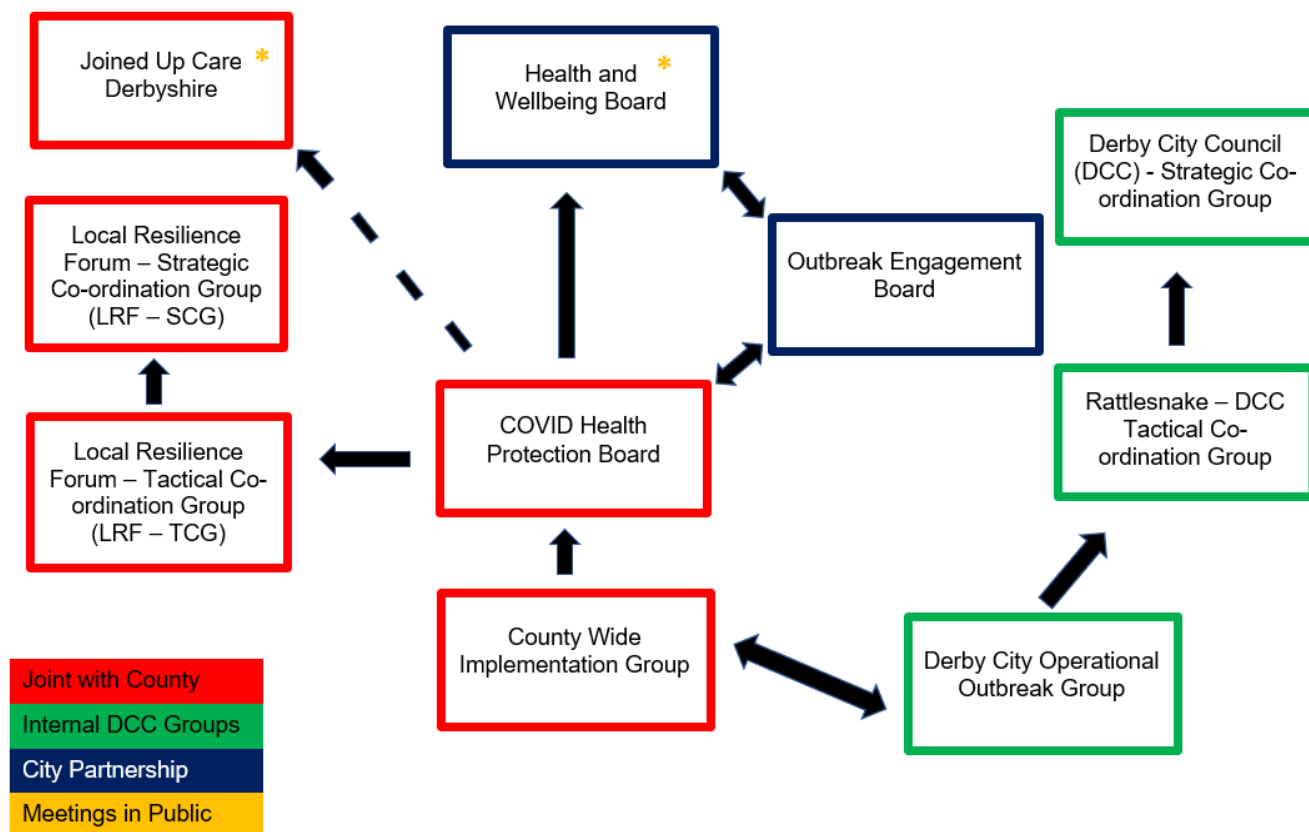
Joined Up Care Derbyshire *

Health and Wellbeing Board *

Derby City Council (DCC) - Strategic Co-ordination Group

Local Resilience Forum – Strategic Co-ordination Group (LRF – SCG)

Outbreak Engagement Board

Local Resilience Forum – Tactical Co-ordination Group (LRF – TCG)

COVID Health Protection Board

Rattlesnake – DCC Tactical Co-ordination Group

County Wide Implementation Group

Derby City Operational Outbreak Group

Joint with County

Internal DCC Groups

City Partnership

Meetings in Public